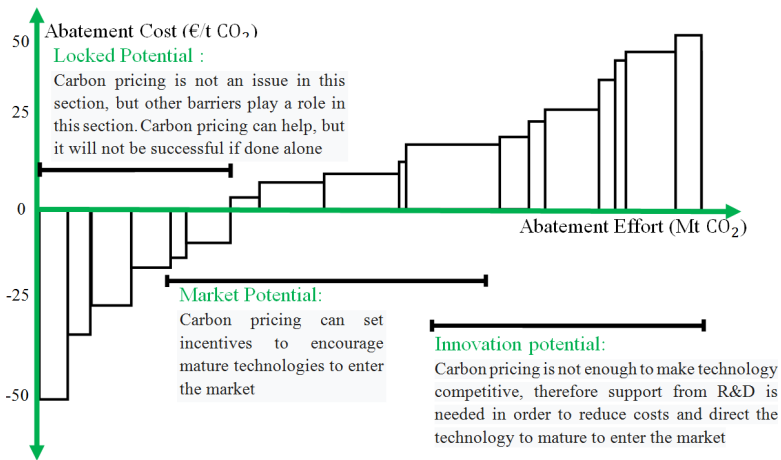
Abatement Cost (€/t $CO_2$)

50

Locked Potential :

Carbon pricing is not an issue in this section, but other barriers play a role in this section. Carbon pricing can help, but it will not be successful if done alone

25

0

Abatement Effort (Mt $CO_2$)

-25

Market Potential:

Carbon pricing can set incentives to encourage mature technologies to enter the market

Innovation potential:

Carbon pricing is not enough to make technology competitive, therefore support from R&D is needed in order to reduce costs and direct the technology to mature to enter the market

-50